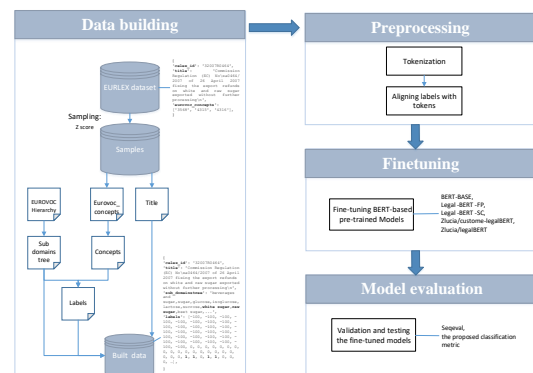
Data building

EURLEX dataset

{"celex_id": "32007R0464", "title": "Commission Regulation (EC) No 464/2007 of 26 April 2007 fixing the export refunds on white and raw sugar exported without further processing", "eurovoc_concepts": ["3568", "4315", "2319"]}

Sampling:
Z score

Samples

EUROVOC Hierarchy

Eurovoc_ concepts

Title

Sub domains tree

Concepts

Labels

{"celex_id": "32007R0464", "title": "Commission Regulation (EC) No 464/2007 of 26 April 2007 fixing the export refunds on white and raw sugar exported without further processing", "sub_domainconcepts": "beverages and sugar,sugar,glucose,sugarbeet,lactose,sucrose,white sugar,cane sugar,beet sugar,...", "labels": [-100, -100, -100, -100, -100, -100, -100, -100, -100, -100, -100, -100, -100, -100, -100, -100, -100, -100, -100, -100, -100, -100, -100, -100, 0, 0, 0, 0, 0, 0, 0, 0, 0, 0, 0, 0, 0, 0, 0, 0, 0, 0, 0, 0, 0, 0, 0, 0, 0, ...]}

Built data

Preprocessing

Tokenization

Aligning labels with tokens

Finetuning

Fine-tuning BERT-based pre-trained Models

BERT-BASE,
Legal -BERT -FP,
Legal -BERT -SC,
Zlucia/custome-legalBERT,
Zlucia/legalBERT

Model evaluation

Validation and testing the fine-tuned models

Seqeval,
the proposed classification metric